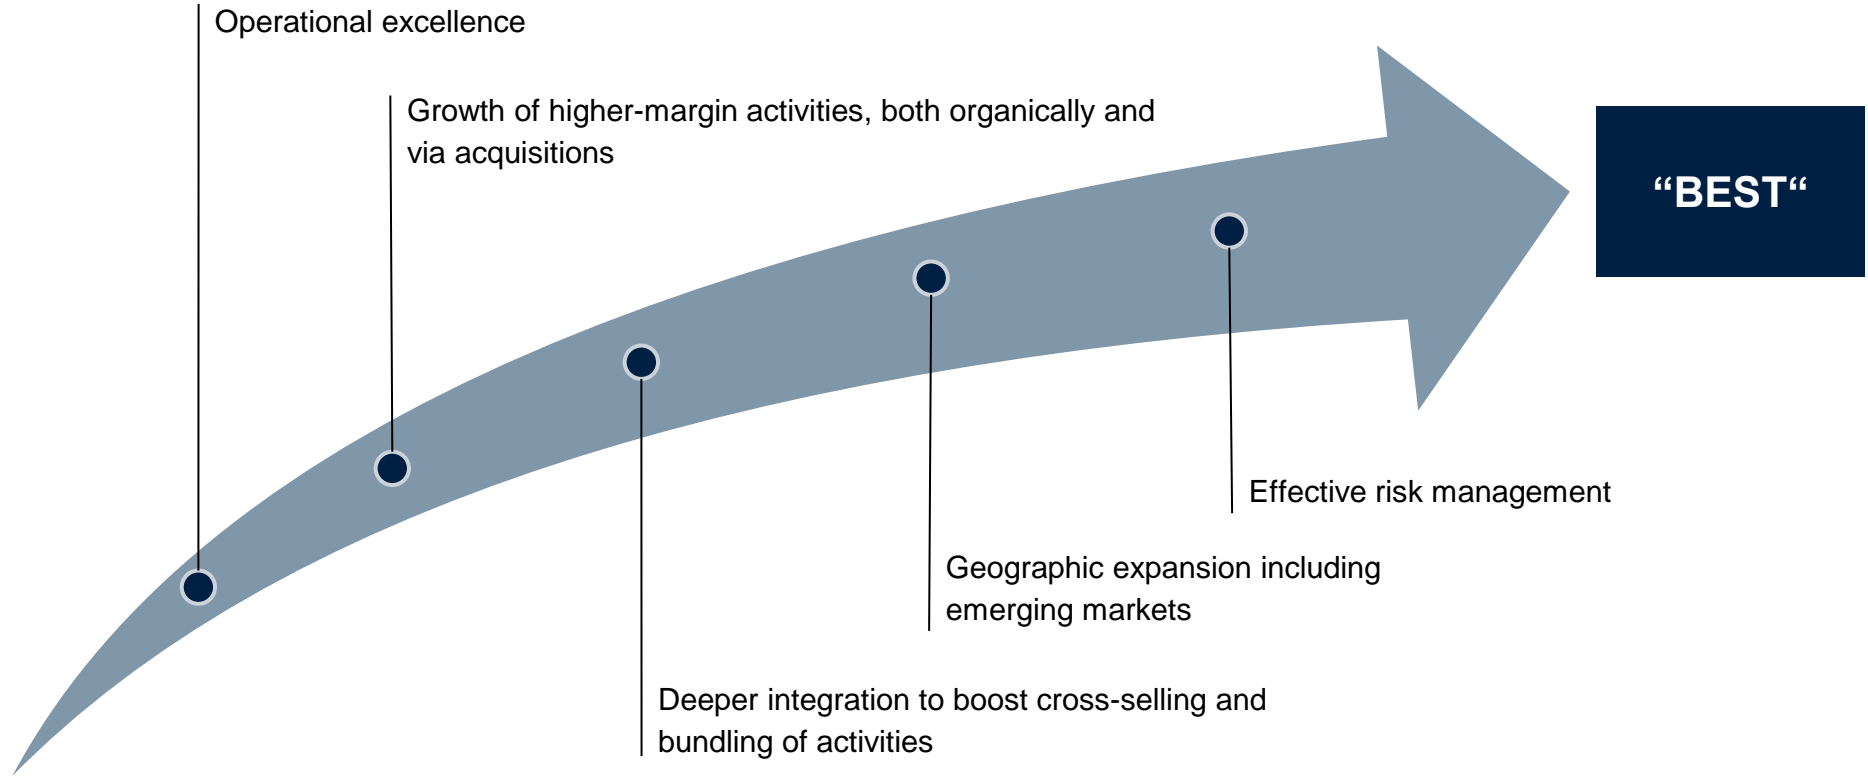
Operational excellence

Growth of higher-margin activities, both organically and via acquisitions

“BEST“

Effective risk management

Geographic expansion including emerging markets

Deeper integration to boost cross-selling and bundling of activities